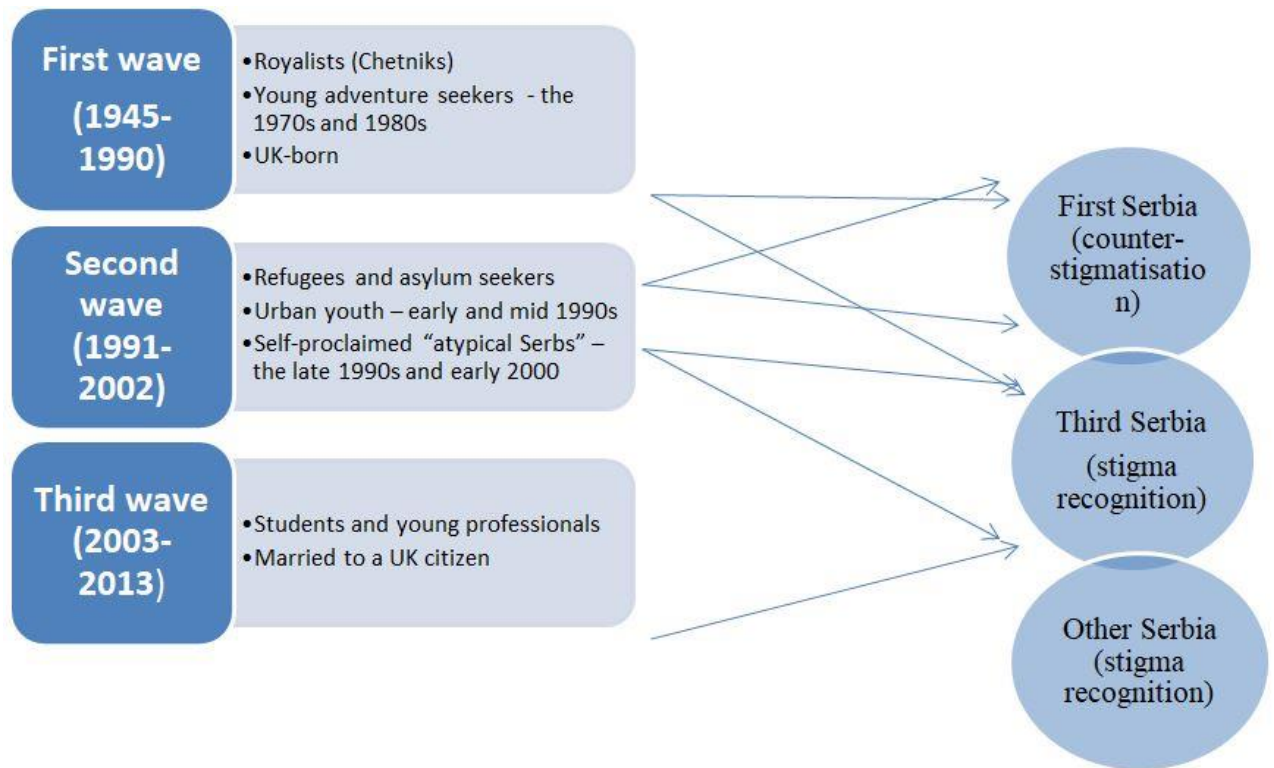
First wave (1945-1990)

•Royalists (Chetniks)
•Young adventure seekers - the 1970s and 1980s
•UK-born

Second wave (1991-2002)

•Refugees and asylum seekers
•Urban youth – early and mid 1990s
•Self-proclaimed "atypical Serbs" – the late 1990s and early 2000

Third wave (2003-2013)

•Students and young professionals
•Married to a UK citizen

First Serbia (counter-stigmatisation)

Third Serbia (stigma recognition)

Other Serbia (stigma recognition)